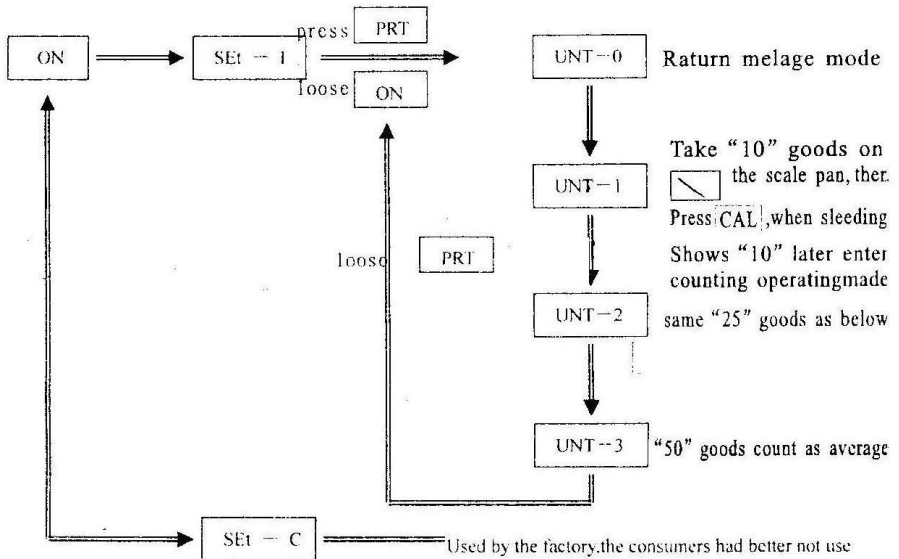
ON

SEt — 1

press PRT

loose ON

UNT—0 Raturn melage mode

Take "10" goods on the scale pan, ther. Press CAL, when sleeding Shows "10" later enter counting operatingmade

UNT—1

loose PRT

UNT—2 same "25" goods as below

UNT—3 "50" goods count as average

SEt — C

Used by the factory, the consumers had better not use